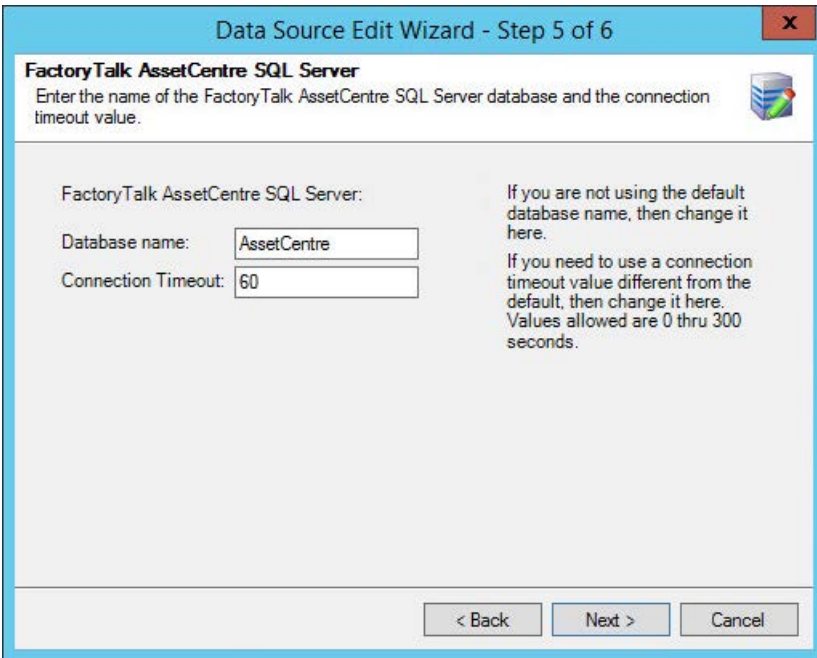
Data Source Edit Wizard - Step 5 of 6

x

FactoryTalk AssetCentre SQL Server

Enter the name of the FactoryTalk AssetCentre SQL Server database and the connection timeout value.

FactoryTalk AssetCentre SQL Server:

Database name: AssetCentre

Connection Timeout: 60

If you are not using the default database name, then change it here.

If you need to use a connection timeout value different from the default, then change it here. Values allowed are 0 thru 300 seconds.

< Back

Next >

Cancel